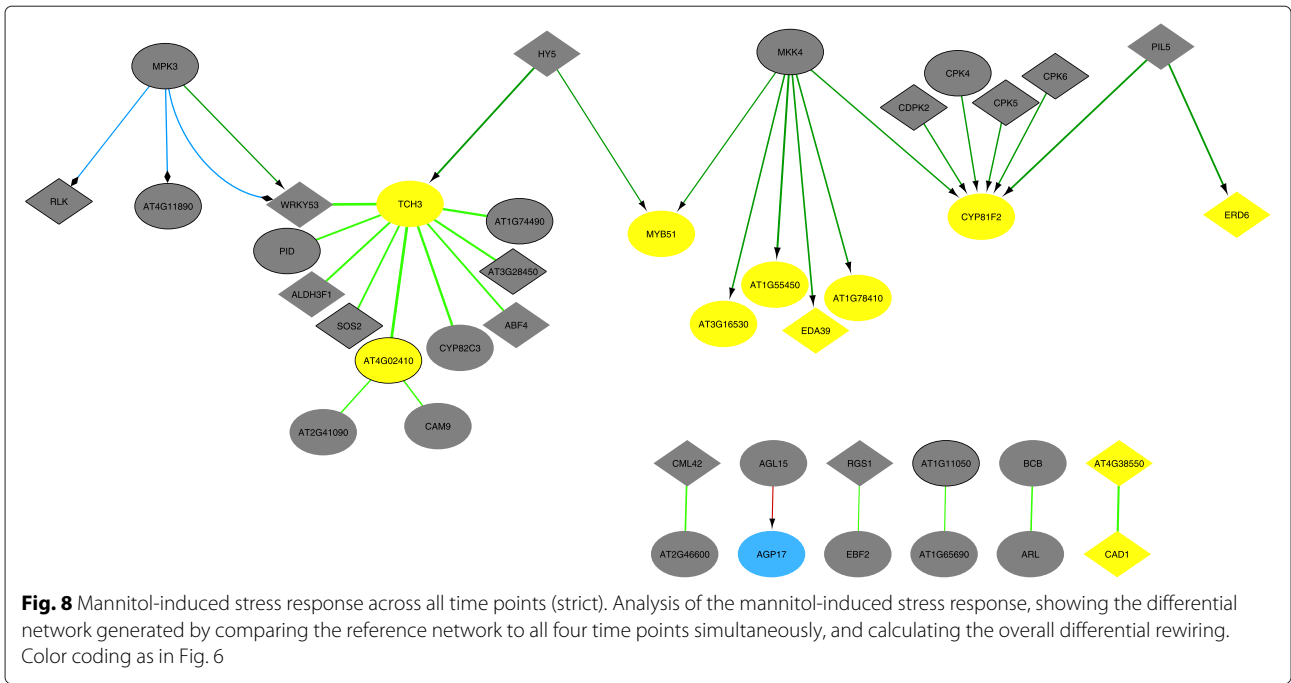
MPK3

RLK

AT4G11890

WRKY53

HY5

TCH3

AT1G74490

PID

AT3G28450

ALDH3F1

ABF4

SOS2

CYP82C3

AT4G02410

AT2G41090

CAM9

MYB51

MKK4

AT1G55450

AT1G78410

AT3G16530

EDA39

CPK4

CDPK2

CPK5

CPK6

CYP81F2

PIL5

ERD6

CML42

AT2G46600

AGL15

AGP17

RGS1

EBF2

AT1G11050

AT1G65690

BCB

ARL

AT4G38550

CAD1

**Fig. 8** Mannitol-induced stress response across all time points (strict). Analysis of the mannitol-induced stress response, showing the differential network generated by comparing the reference network to all four time points simultaneously, and calculating the overall differential rewiring. Color coding as in Fig. 6